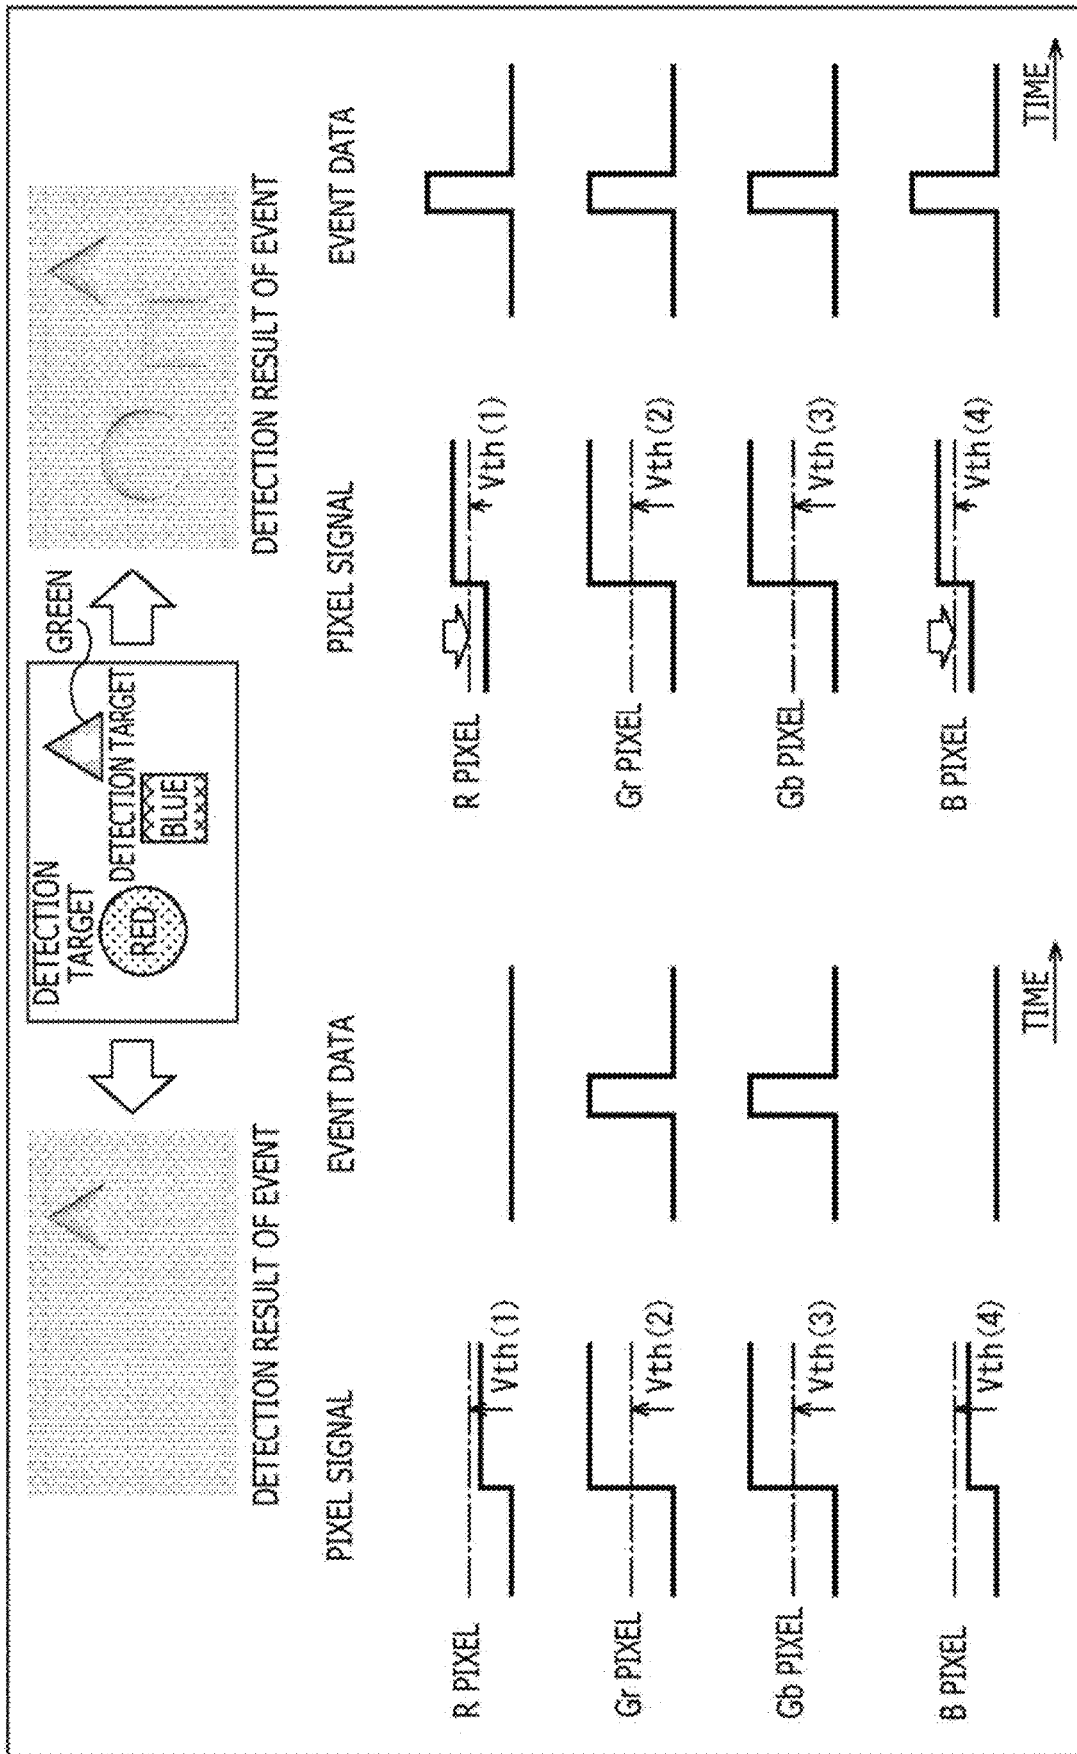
DETECTION TARGET
RED
DETECTION TARGET
BLUE
GREEN

DETECTION RESULT OF EVENT

PIXEL SIGNAL
EVENT DATA

R PIXEL
Vth (1)
Gr PIXEL
Vth (2)
Gb PIXEL
Vth (3)
B PIXEL
Vth (4)
TIME

DETECTION RESULT OF EVENT

PIXEL SIGNAL
EVENT DATA

R PIXEL
Vth (1)
Gr PIXEL
Vth (2)
Gb PIXEL
Vth (3)
B PIXEL
Vth (4)
TIME